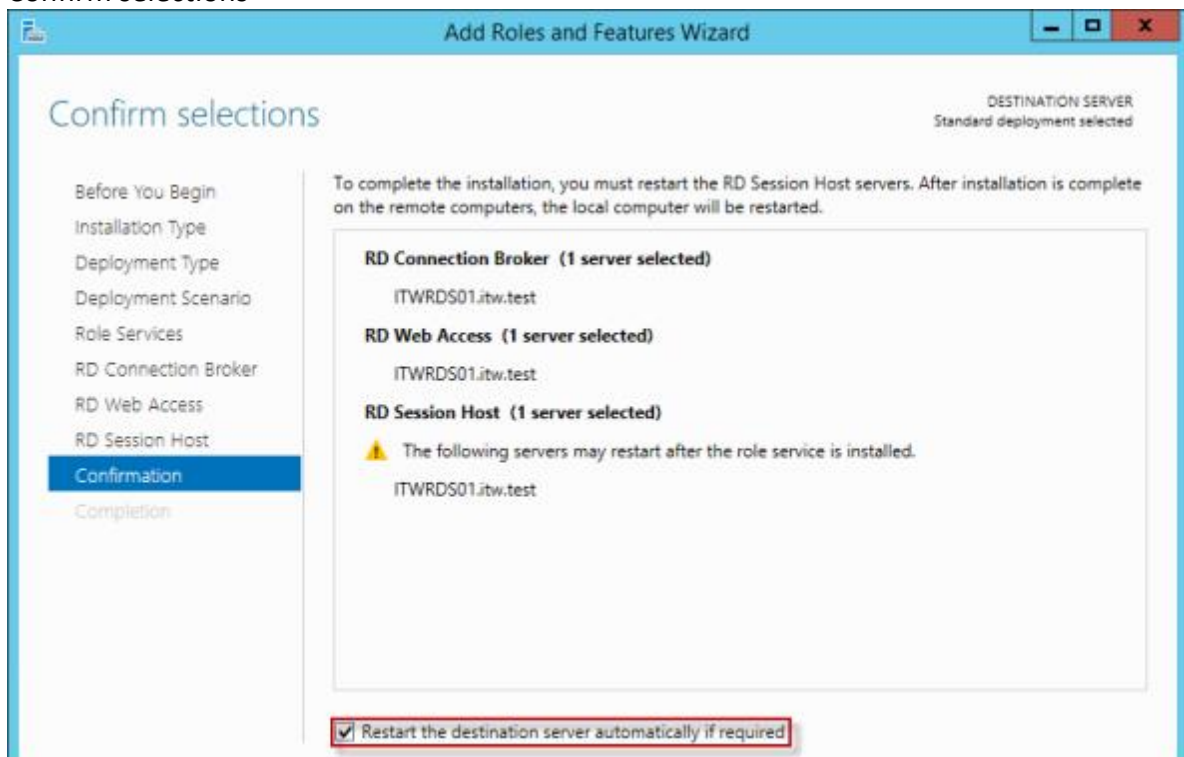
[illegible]

Add Roles and Features Wizard

Confirm selections

DESTINATION SERVER
Standard deployment selected

Before You Begin
Installation Type
Deployment Type
Deployment Scenario
Role Services
RD Connection Broker
RD Web Access
RD Session Host
Confirmation
Completion

To complete the installation, you must restart the RD Session Host servers. After installation is complete on the remote computers, the local computer will be restarted.

RD Connection Broker (1 server selected)

ITWRDS01.itw.test

RD Web Access (1 server selected)

ITWRDS01.itw.test

RD Session Host (1 server selected)

The following servers may restart after the role service is installed.

ITWRDS01.itw.test

Restart the destination server automatically if required